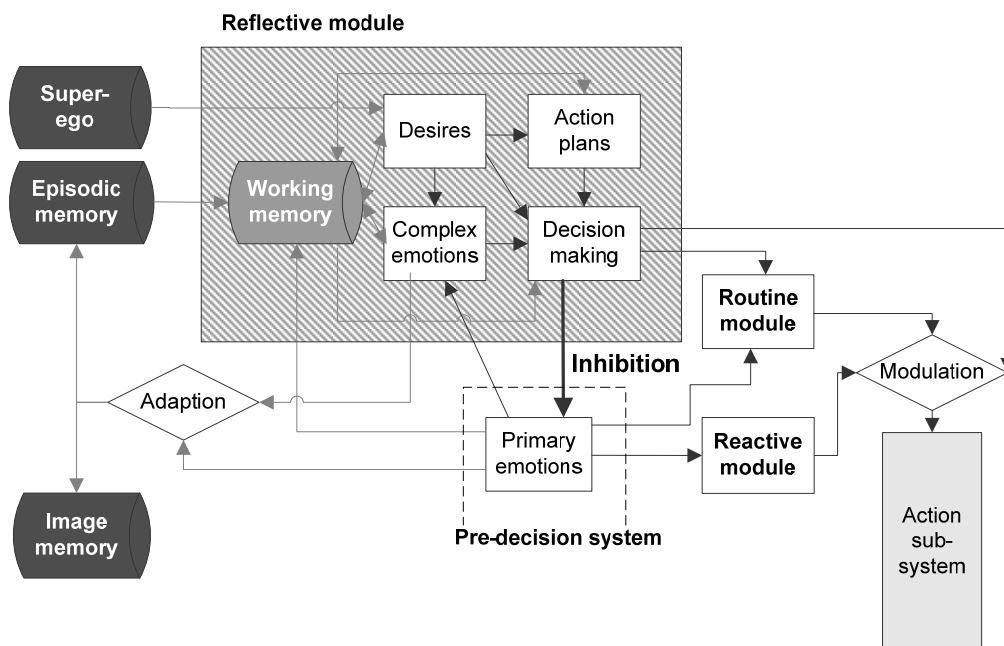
Reflective module

Super-ego

Episodic memory

Working memory

Desires

Action plans

Complex emotions

Decision making

Routine module

Inhibition

Modulation

Adaption

Primary emotions

Reactive module

Pre-decision system

Image memory

Action sub-system